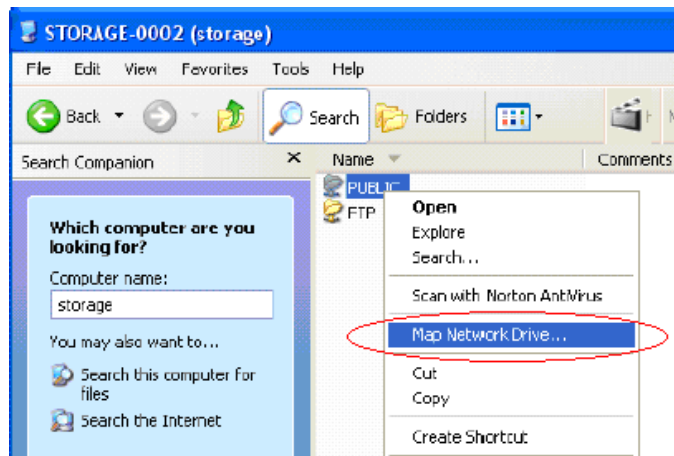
STORAGE-0002 (storage)

File Edit View Favorites Tools Help

Back Search Folders

Search Companion ×

Name Comments

PUBLIC
FTP

Which computer are you looking for?

Computer name:
storage

You may also want to...

Search this computer for files

Search the Internet

Open
Explore
Search...
Scan with Norton AntiVirus
Map Network Drive...
Cut
Copy
Create Shortcut